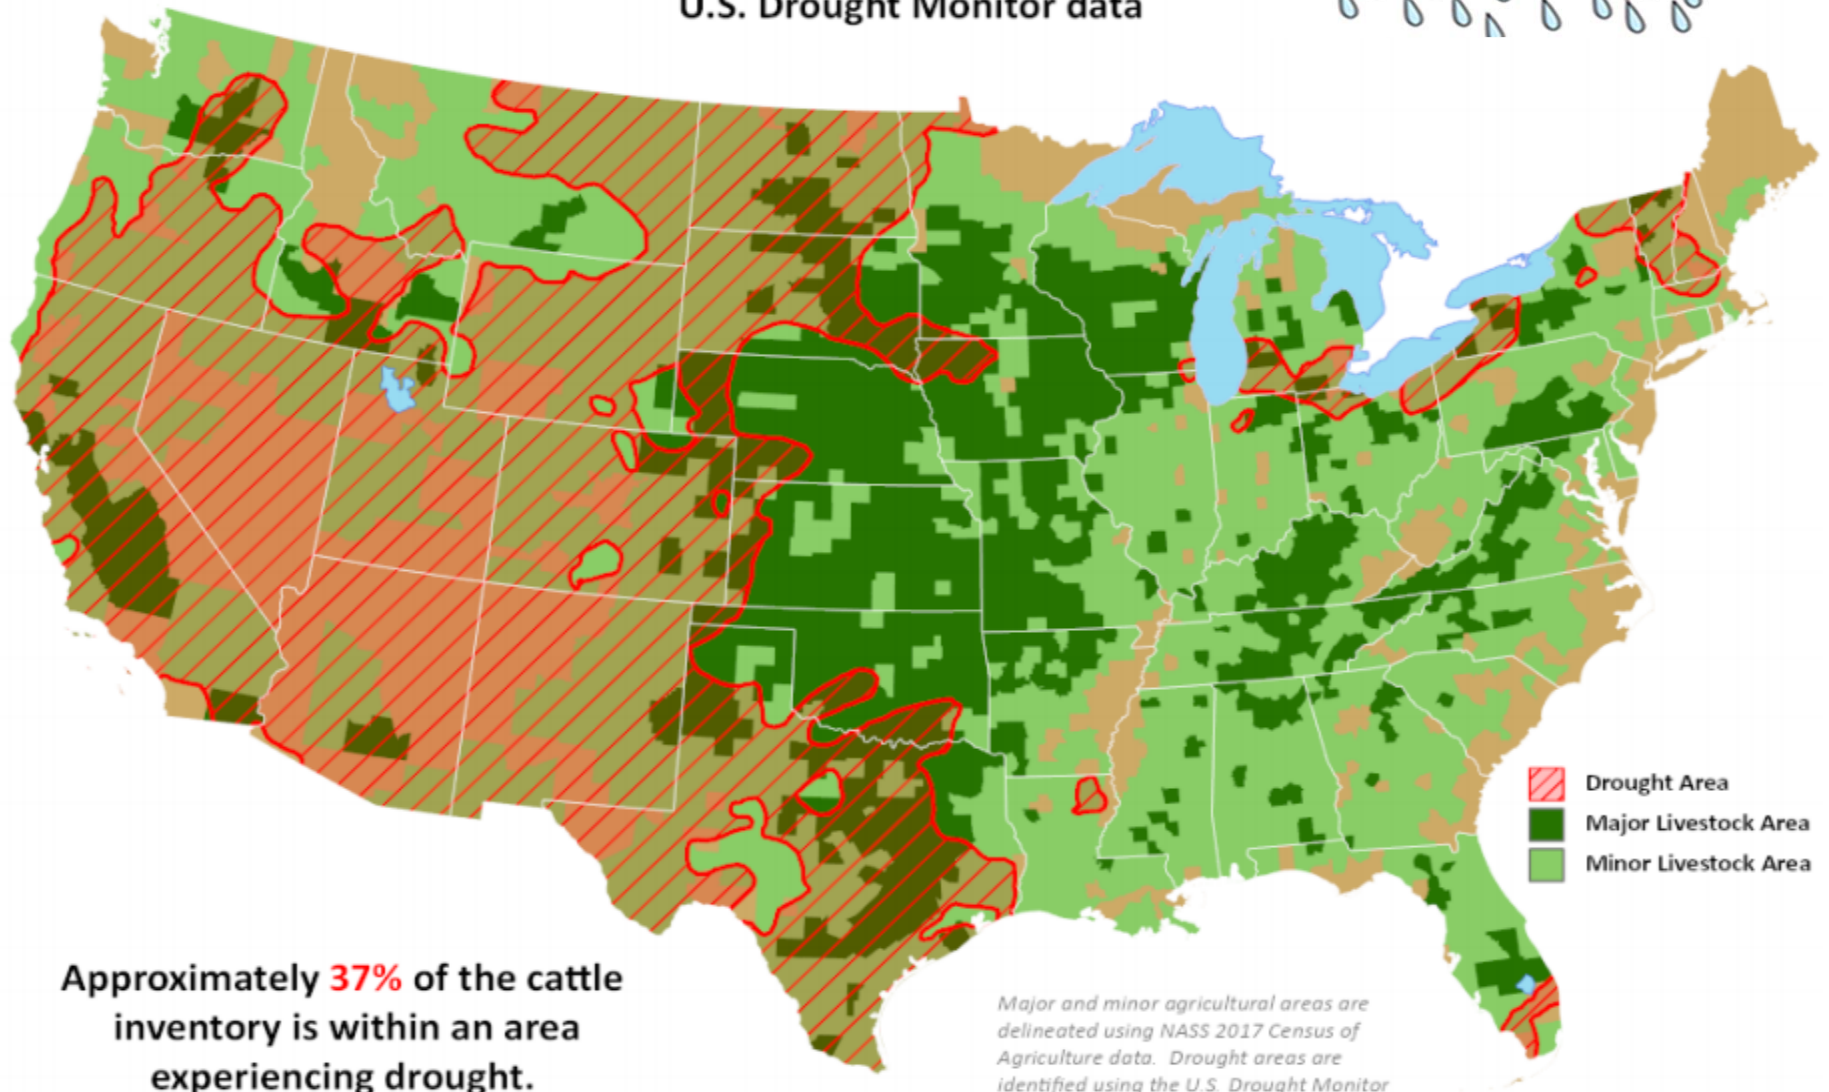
U.S. Drought Monitor data

Drought Area
Major Livestock Area
Minor Livestock Area

Approximately 37% of the cattle inventory is within an area experiencing drought.

Major and minor agricultural areas are delineated using NASS 2017 Census of Agriculture data. Drought areas are identified using the U.S. Drought Monitor